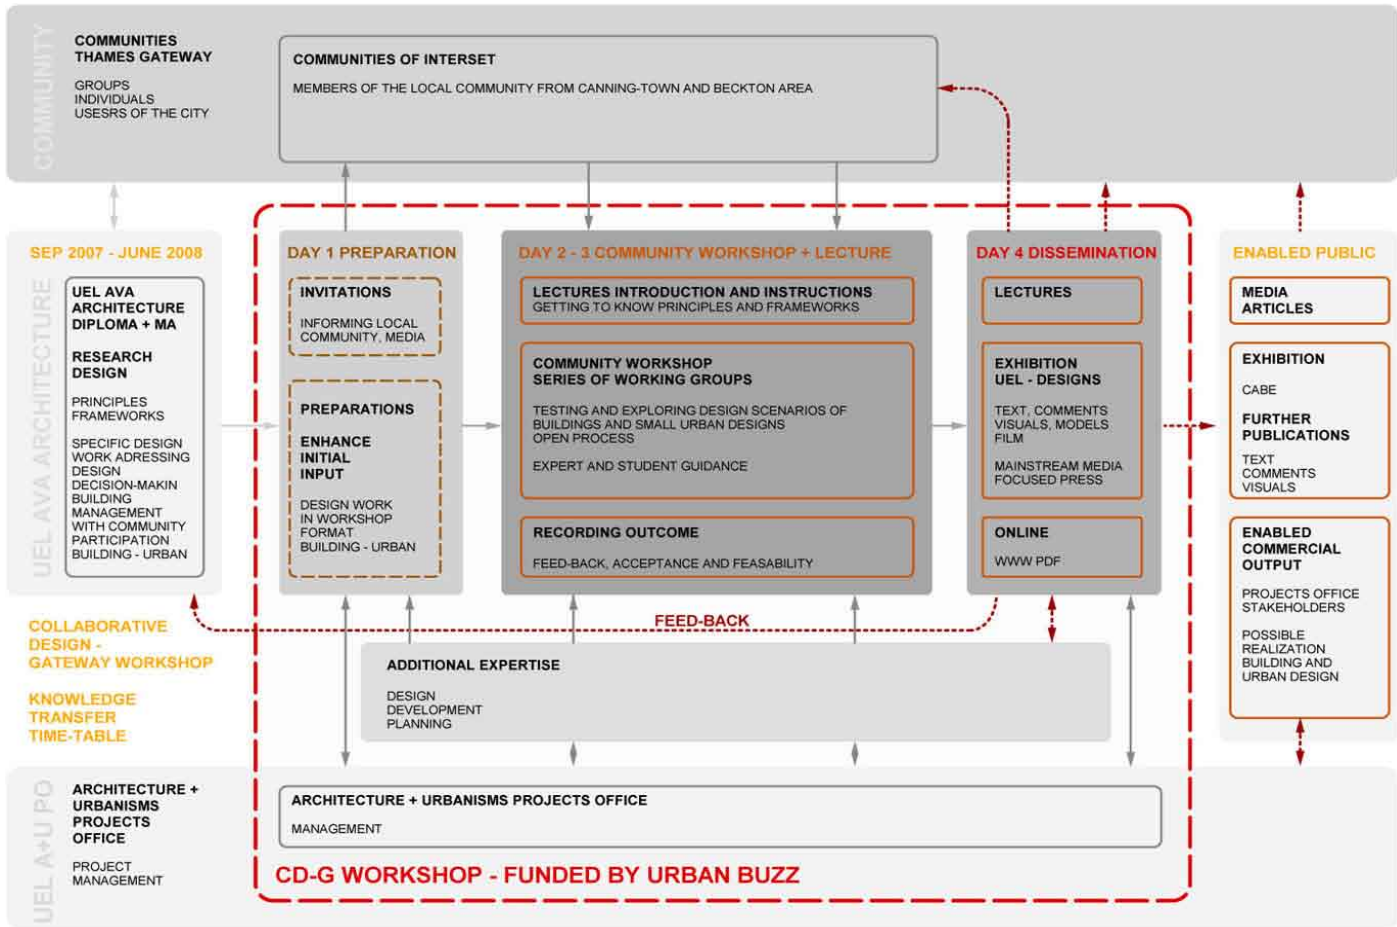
COMMUNITY

COMMUNITIES THAMES GATEWAY

GROUPS
INDIVIDUALS
USESRS OF THE CITY

COMMUNITIES OF INTERSET

MEMBERS OF THE LOCAL COMMUNITY FROM CANNING-TOWN AND BECKTON AREA

SEP 2007 - JUNE 2008

UEL AVA ARCHITECTURE

UEL AVA ARCHITECTURE DIPLOMA + MA

RESEARCH DESIGN

PRINCIPLES
FRAMEWORKS

SPECIFIC DESIGN WORK ADRESSING DESIGN DECISION-MAKIN BUILDING MANAGEMENT WITH COMMUNITY PARTICIPATION BUILDING - URBAN

DAY 1 PREPARATION

INVITATIONS

INFORMING LOCAL COMMUNITY, MEDIA

PREPARATIONS

ENHANCE INITIAL INPUT

DESIGN WORK IN WORKSHOP FORMAT BUILDING - URBAN

DAY 2 - 3 COMMUNITY WORKSHOP + LECTURE

LECTURES INTRODUCTION AND INSTRUCTIONS
GETTING TO KNOW PRINCIPLES AND FRAMEWORKS

COMMUNITY WORKSHOP
SERIES OF WORKING GROUPS

TESTING AND EXPLORING DESIGN SCENARIOS OF BUILDINGS AND SMALL URBAN DESIGNS
OPEN PROCESS

EXPERT AND STUDENT GUIDANCE

RECORDING OUTCOME

FEED-BACK, ACCEPTANCE AND FEASABILITY

DAY 4 DISSEMINATION

LECTURES

EXHIBITION
UEL - DESIGNS

TEXT, COMMENTS VISUALS, MODELS FILM

MAINSTREAM MEDIA FOCUSED PRESS

ONLINE

WWW PDF

ENABLED PUBLIC

MEDIA ARTICLES

EXHIBITION

CABE

FURTHER PUBLICATIONS

TEXT
COMMENTS
VISUALS

ENABLED COMMERCIAL OUTPUT

PROJECTS OFFICE STAKEHOLDERS

POSSIBLE REALIZATION BUILDING AND URBAN DESIGN

FEED-BACK

COLLABORATIVE DESIGN - GATEWAY WORKSHOP

KNOWLEDGE TRANSFER TIME-TABLE

ADDITIONAL EXPERTISE

DESIGN
DEVELOPMENT
PLANNING

UEL A+U PO

ARCHITECTURE + URBANISMS PROJECTS OFFICE

PROJECT MANAGEMENT

ARCHITECTURE + URBANISMS PROJECTS OFFICE

MANAGEMENT

CD-G WORKSHOP - FUNDED BY URBAN BUZZ